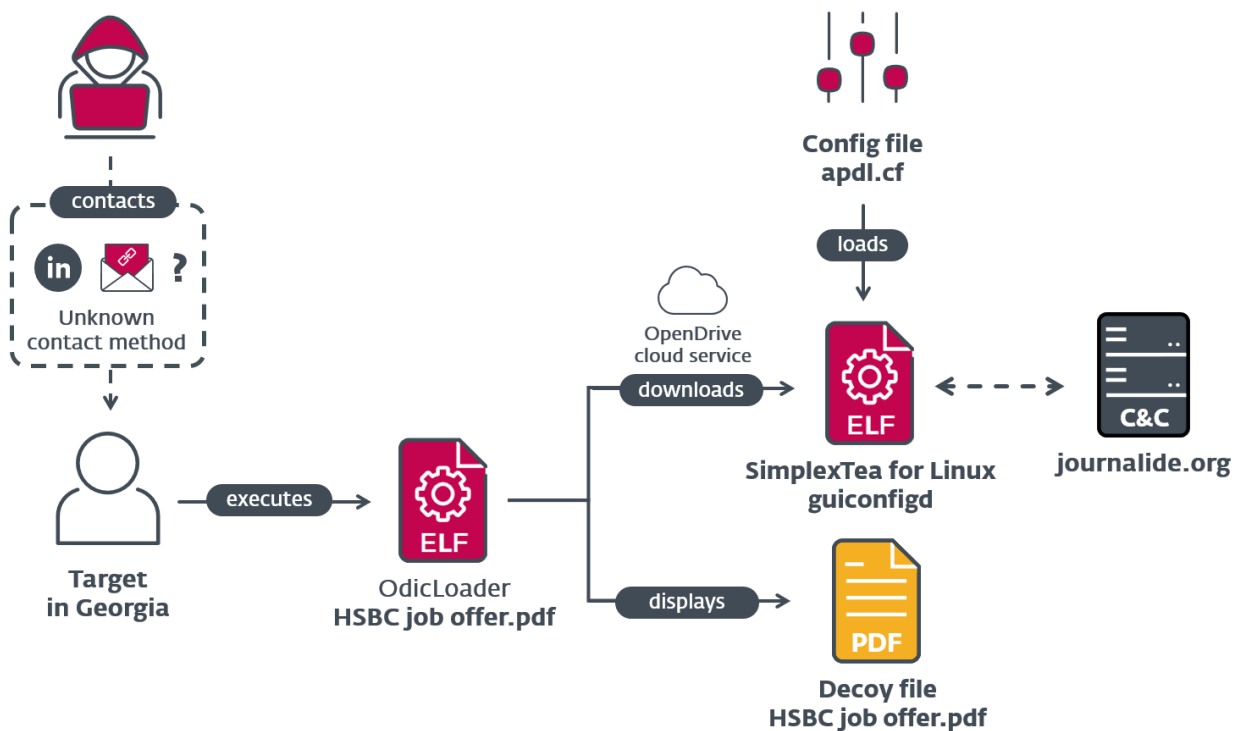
contacts

in

?

Unknown contact method

Target in Georgia

executes

ELF

OdicLoader
HSBC job offer.pdf

OpenDrive cloud service

downloads

displays

Config file
apdl.cf

loads

ELF

SimplexTea for Linux
guiconfigd

C&C

journalide.org

PDF

Decoy file
HSBC job offer.pdf